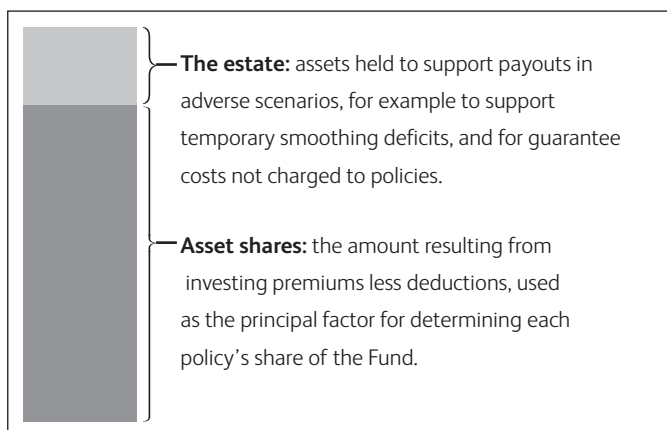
**The estate:** assets held to support payouts in adverse scenarios, for example to support temporary smoothing deficits, and for guarantee costs not charged to policies.

**Asset shares:** the amount resulting from investing premiums less deductions, used as the principal factor for determining each policy's share of the Fund.